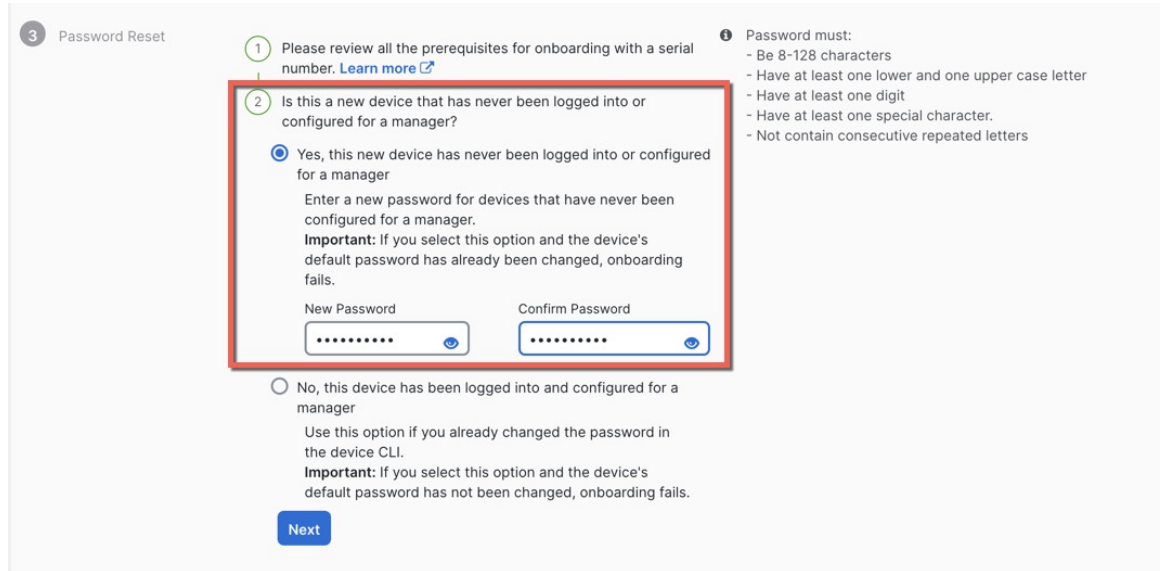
3 Password Reset

1 Please review all the prerequisites for onboarding with a serial number. Learn more

2 Is this a new device that has never been logged into or configured for a manager?

Yes, this new device has never been logged into or configured for a manager

Enter a new password for devices that have never been configured for a manager.
**Important:** If you select this option and the device's default password has already been changed, onboarding fails.

New Password
••••••••••

Confirm Password
••••••••••

No, this device has been logged into and configured for a manager

Use this option if you already changed the password in the device CLI.
**Important:** If you select this option and the device's default password has not been changed, onboarding fails.

Next

Password must:
- Be 8-128 characters
- Have at least one lower and one upper case letter
- Have at least one digit
- Have at least one special character.
- Not contain consecutive repeated letters